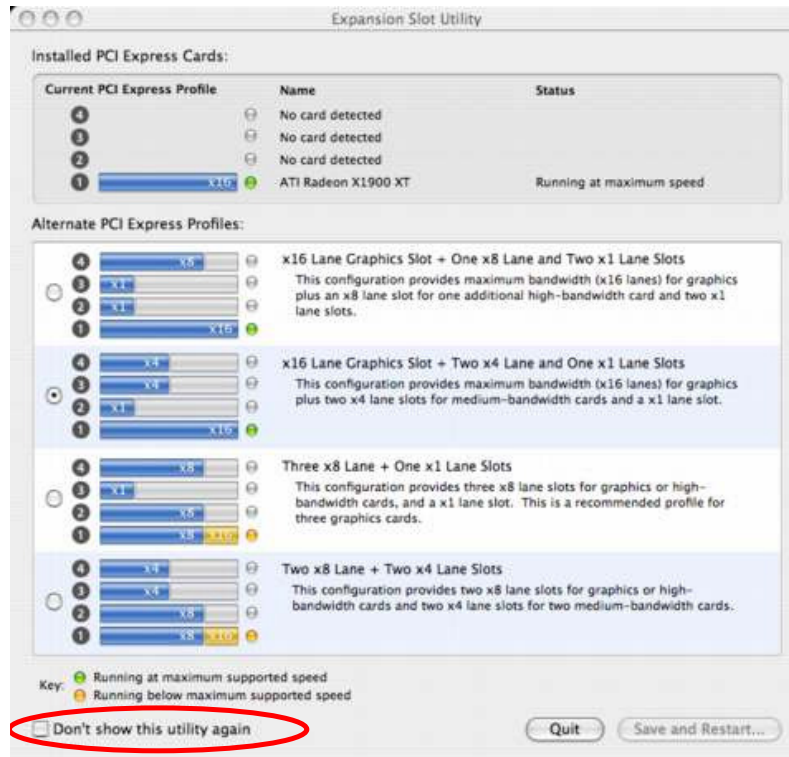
Expansion Slot Utility

Installed PCI Express Cards:

| Current PCI Express Profile | Name | Status |
|---|---|---|
| 4 | No card detected | |
| 3 | No card detected | |
| 2 | No card detected | |
| 1 x16 | ATI Radeon X1900 XT | Running at maximum speed |

Alternate PCI Express Profiles:

4 x8
3 x1
2 x1
1 x16
x16 Lane Graphics Slot + One x8 Lane and Two x1 Lane Slots
This configuration provides maximum bandwidth (x16 lanes) for graphics plus an x8 lane slot for one additional high-bandwidth card and two x1 lane slots.

4 x4
3 x4
2 x1
1 x16
x16 Lane Graphics Slot + Two x4 Lane and One x1 Lane Slots
This configuration provides maximum bandwidth (x16 lanes) for graphics plus two x4 lane slots for medium-bandwidth cards and a x1 lane slot.

4 x8
3 x1
2 x8
1 x8 x16
Three x8 Lane + One x1 Lane Slots
This configuration provides three x8 lane slots for graphics or high-bandwidth cards, and a x1 lane slot. This is a recommended profile for three graphics cards.

4 x4
3 x4
2 x8
1 x8 x16
Two x8 Lane + Two x4 Lane Slots
This configuration provides two x8 lane slots for graphics or high-bandwidth cards and two x4 lane slots for two medium-bandwidth cards.

Key: Running at maximum supported speed
Running below maximum supported speed

Don't show this utility again

Quit

Save and Restart...